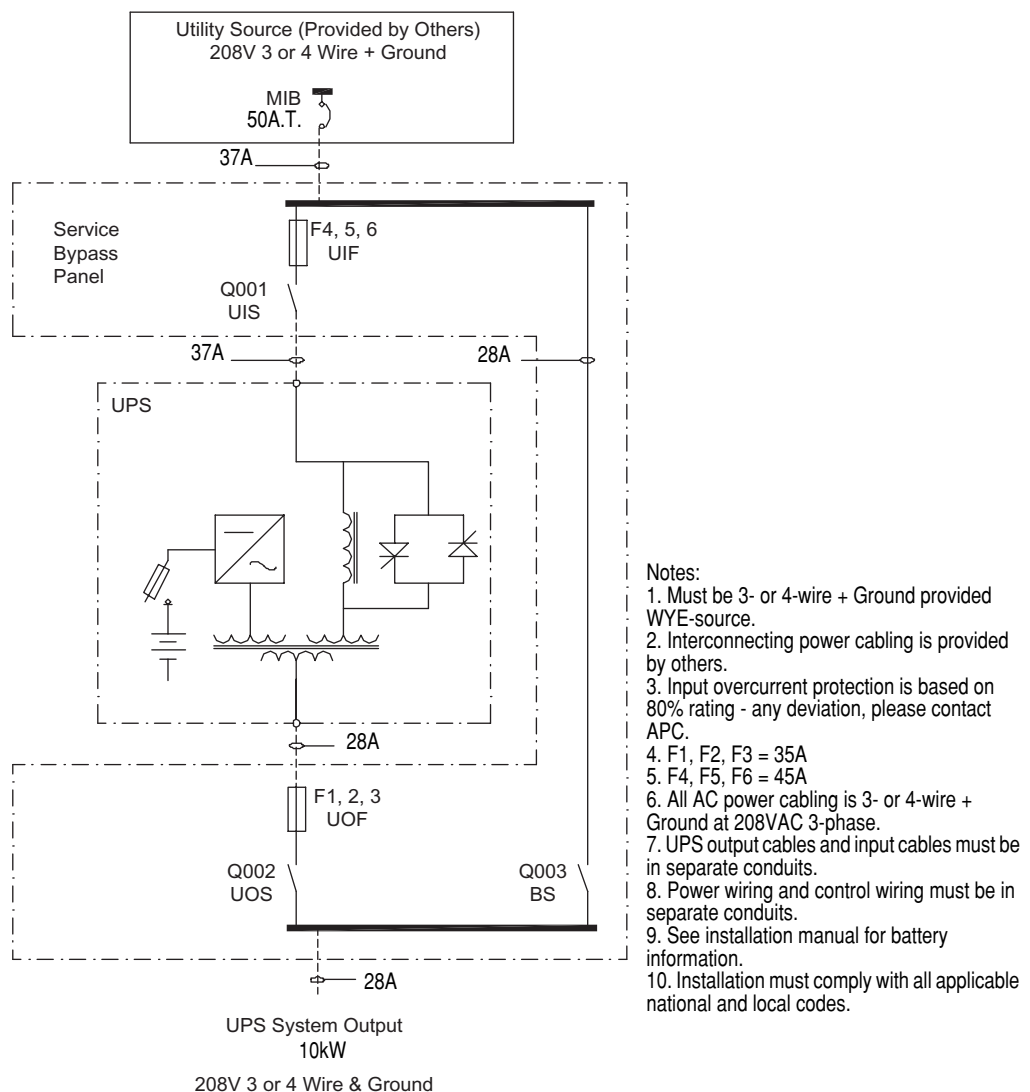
Utility Source (Provided by Others)
208V 3 or 4 Wire + Ground

MIB
50A.T.

37A

Service
Bypass
Panel

F4, 5, 6
UIF

Q001
UIS

37A

28A

UPS

28A

F1, 2, 3
UOF

Q002
UOS

Q003
BS

28A

UPS System Output
10kW

208V 3 or 4 Wire & Ground

Notes:
1. Must be 3- or 4-wire + Ground provided WYE-source.
2. Interconnecting power cabling is provided by others.
3. Input overcurrent protection is based on 80% rating - any deviation, please contact APC.
4. F1, F2, F3 = 35A
5. F4, F5, F6 = 45A
6. All AC power cabling is 3- or 4-wire + Ground at 208VAC 3-phase.
7. UPS output cables and input cables must be in separate conduits.
8. Power wiring and control wiring must be in separate conduits.
9. See installation manual for battery information.
10. Installation must comply with all applicable national and local codes.